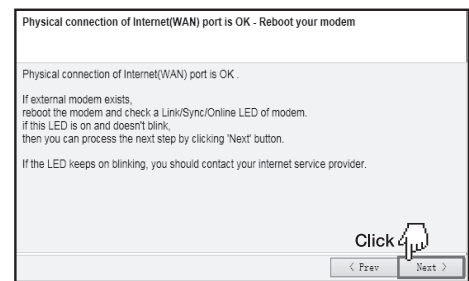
Physical connection of Internet(WAN) port is OK - Reboot your modem

Physical connection of Internet(WAN) port is OK .

If external modem exists,
reboot the modem and check a Link/Sync/Online LED of modem.
if this LED is on and doesn't blink,
then you can process the next step by clicking 'Next' button.

If the LED keeps on blinking, you should contact your internet service provider.

Click

< Prev

Next >